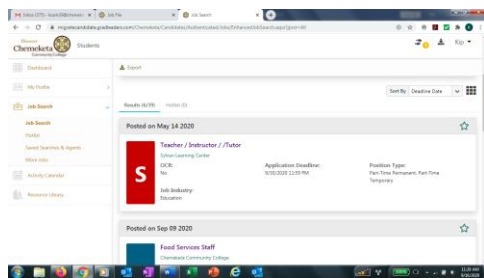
Inbox (77) - kcarr3@chemeketa × | Job File × | Job Search × | +

mychemeketa.gradleaders.com/Chemeketa/Candidates/Authenticated/Jobs/Enhanced/JobSearch.aspx?pcid=46

Chemeketa Community College Students

Kip

Dashboard

My Profile

Job Search

Job Search

Hotlist

Saved Searches & Agents

More Jobs

Activity Calendar

Resource Library

Export

Results (6/39) Hotlist (0)

Sort By Deadline Date

Posted on May 14 2020

Teacher / Instructor / /Tutor

Sylvan Learning Center

OCR:
No

Application Deadline:
9/30/2020 11:59 PM

Position Type:
Part-Time Permanent, Part-Time Temporary

Job Industry:
Education

Posted on Sep 09 2020

Food Services Staff

Chemeketa Community College

11:20 AM
9/10/2020